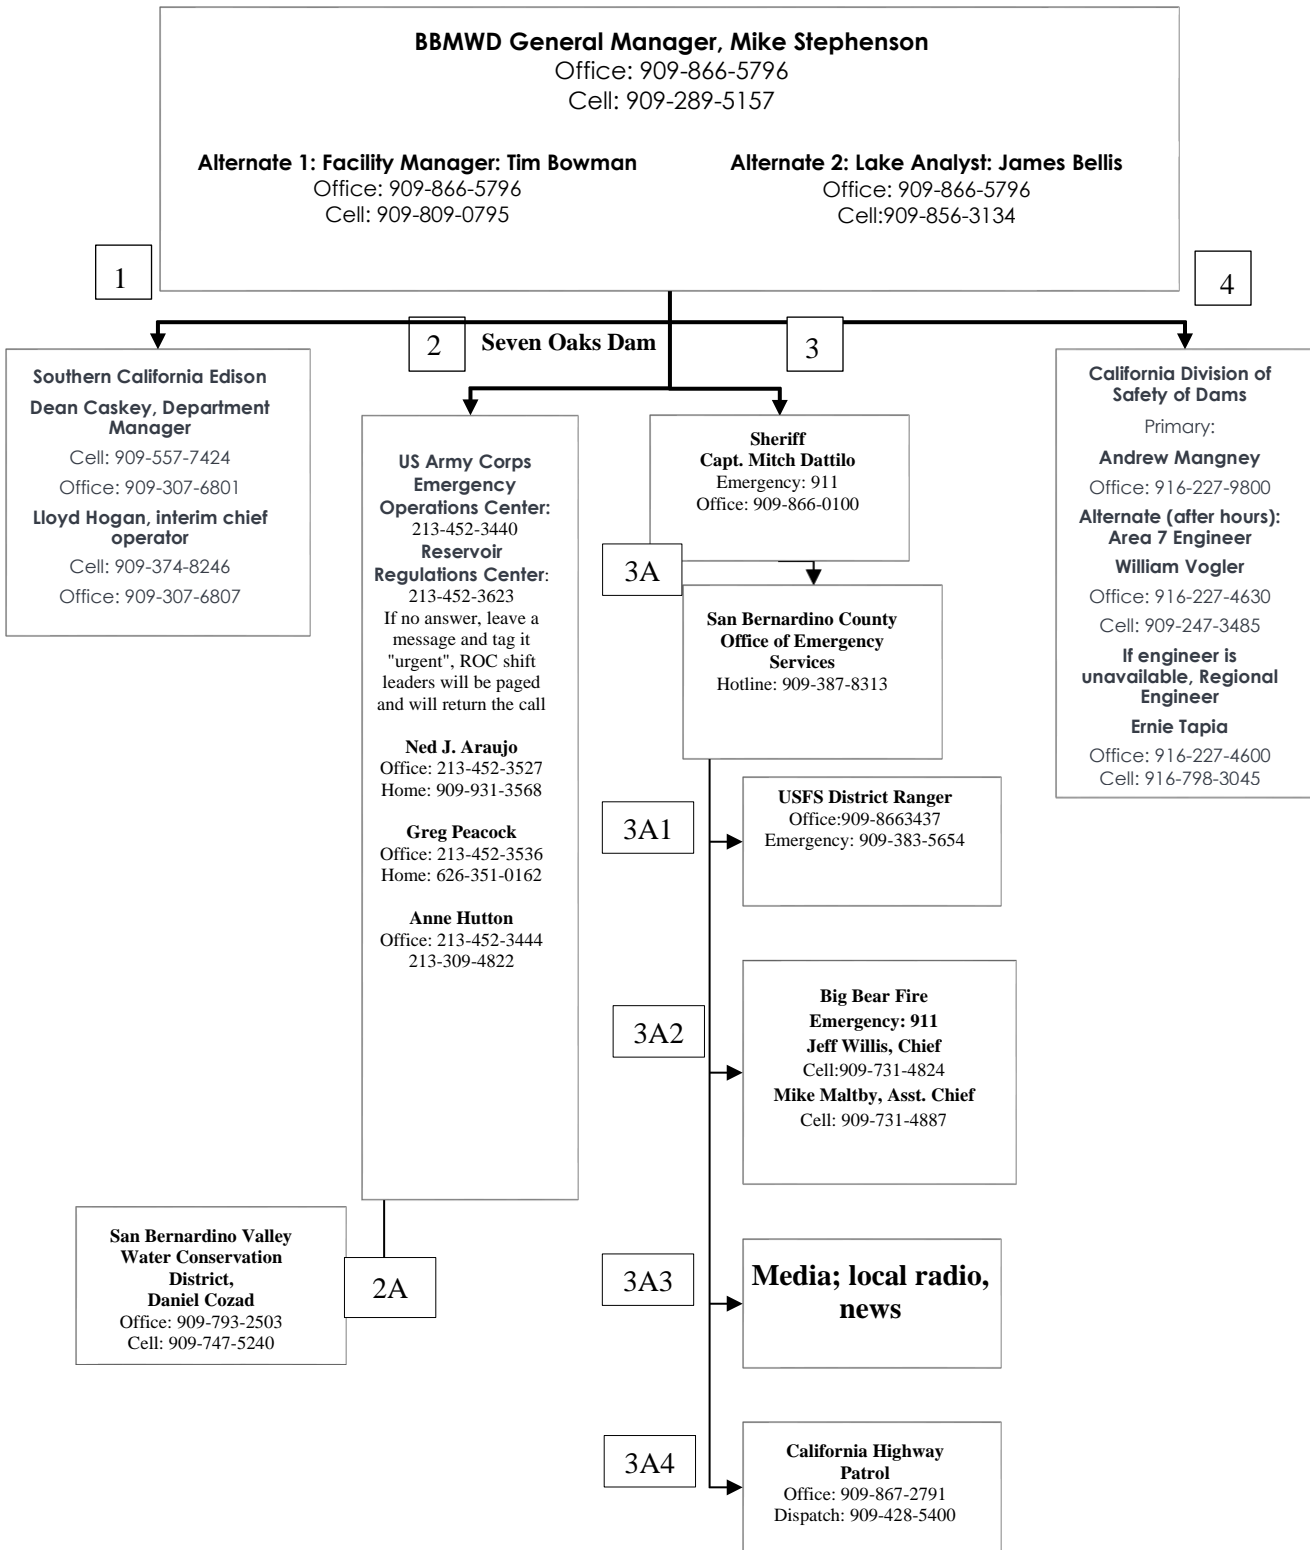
BBMWD General Manager, Mike Stephenson
Office: 909-866-5796
Cell: 909-289-5157

Alternate 1: Facility Manager: Tim Bowman
Office: 909-866-5796
Cell: 909-809-0795

Alternate 2: Lake Analyst: James Bellis
Office: 909-866-5796
Cell:909-856-3134

1

4

2

Seven Oaks Dam

3

Southern California Edison
Dean Caskey, Department Manager
Cell: 909-557-7424
Office: 909-307-6801
Lloyd Hogan, interim chief operator
Cell: 909-374-8246
Office: 909-307-6807

US Army Corps Emergency Operations Center:
213-452-3440
Reservoir Regulations Center:
213-452-3623
If no answer, leave a message and tag it "urgent", ROC shift leaders will be paged and will return the call

Ned J. Araujo
Office: 213-452-3527
Home: 909-931-3568

Greg Peacock
Office: 213-452-3536
Home: 626-351-0162

Anne Hutton
Office: 213-452-3444
213-309-4822

Sheriff
Capt. Mitch Dattilo
Emergency: 911
Office: 909-866-0100

3A

San Bernardino County Office of Emergency Services
Hotline: 909-387-8313

California Division of Safety of Dams
Primary:
Andrew Mangney
Office: 916-227-9800
Alternate (after hours): Area 7 Engineer
William Vogler
Office: 916-227-4630
Cell: 909-247-3485
If engineer is unavailable, Regional Engineer
Ernie Tapia
Office: 916-227-4600
Cell: 916-798-3045

3A1

USFS District Ranger
Office:909-8663437
Emergency: 909-383-5654

3A2

Big Bear Fire
Emergency: 911
Jeff Willis, Chief
Cell:909-731-4824
Mike Maltby, Asst. Chief
Cell: 909-731-4887

San Bernardino Valley Water Conservation District,
Daniel Cozad
Office: 909-793-2503
Cell: 909-747-5240

2A

3A3

Media; local radio, news

3A4

California Highway Patrol
Office: 909-867-2791
Dispatch: 909-428-5400